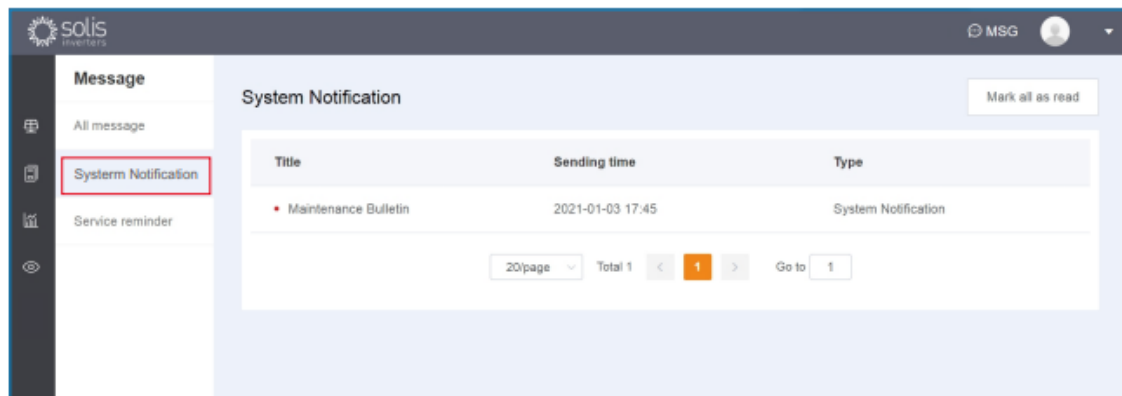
solis inverters

MSG

Message

All message

Systerm Notification

Service reminder

System Notification

Mark all as read

| Title | Sending time | Type |
|---|---|---|
| • Maintenance Bulletin | 2021-01-03 17:45 | System Notification |

20/page Total 1 < 1 > Go to 1